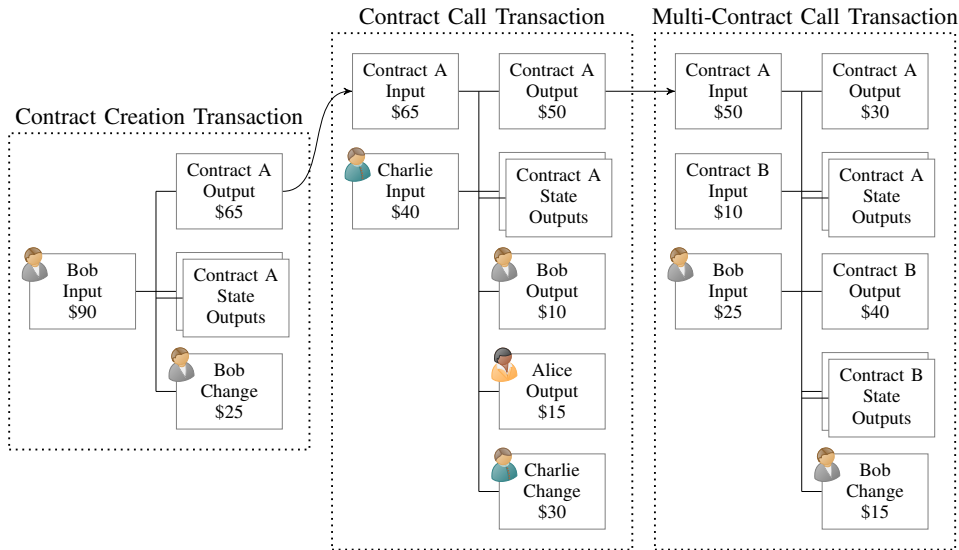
Contract Creation Transaction

Bob Input \$90

Contract A Output \$65

Contract A State Outputs

Bob Change \$25

Contract Call Transaction

Contract A Input \$65

Charlie Input \$40

Contract A Output \$50

Contract A State Outputs

Bob Output \$10

Alice Output \$15

Charlie Change \$30

Multi-Contract Call Transaction

Contract A Input \$50

Contract B Input \$10

Bob Input \$25

Contract A Output \$30

Contract A State Outputs

Contract B Output \$40

Contract B State Outputs

Bob Change \$15